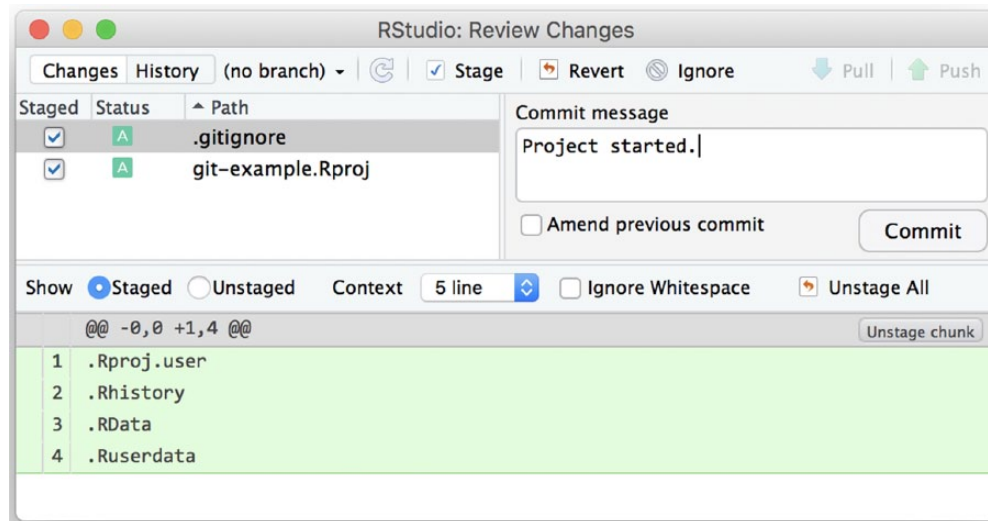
RStudio: Review Changes

Changes History (no branch) Stage Revert Ignore Pull Push

| Staged | Status | Path |
|---|---|---|
| ☑ | A | .gitignore |
| ☑ | A | git-example.Rproj |

Commit message

Project started.

Amend previous commit

Commit

Show Staged Unstaged Context 5 line Ignore Whitespace Unstage All

@@ -0,0 +1,4 @@

Unstage chunk

1 .Rproj.user
2 .Rhistory
3 .RData
4 .Ruserdata